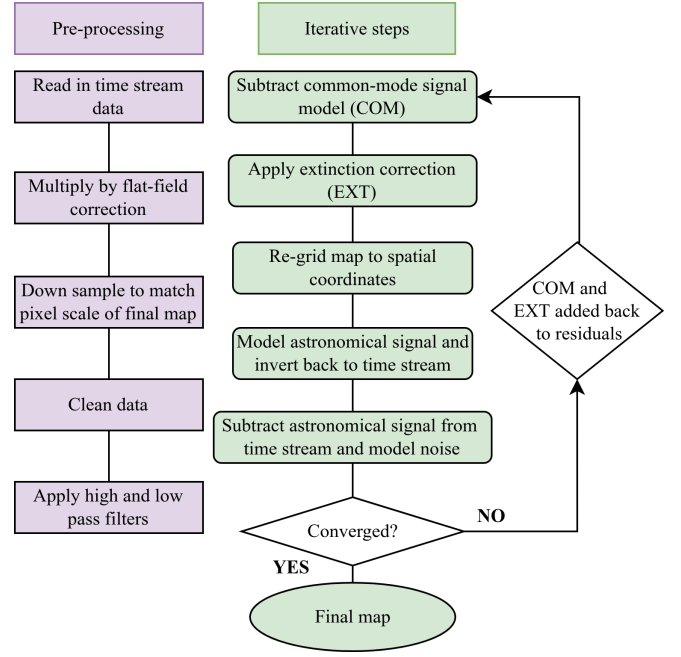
Pre-processing

Read in time stream data

Multiply by flat-field correction

Down sample to match pixel scale of final map

Clean data

Apply high and low pass filters

Iterative steps

Subtract common-mode signal model (COM)

Apply extinction correction (EXT)

Re-grid map to spatial coordinates

Model astronomical signal and invert back to time stream

Subtract astronomical signal from time stream and model noise

Converged?

NO

YES

Final map

COM and EXT added back to residuals